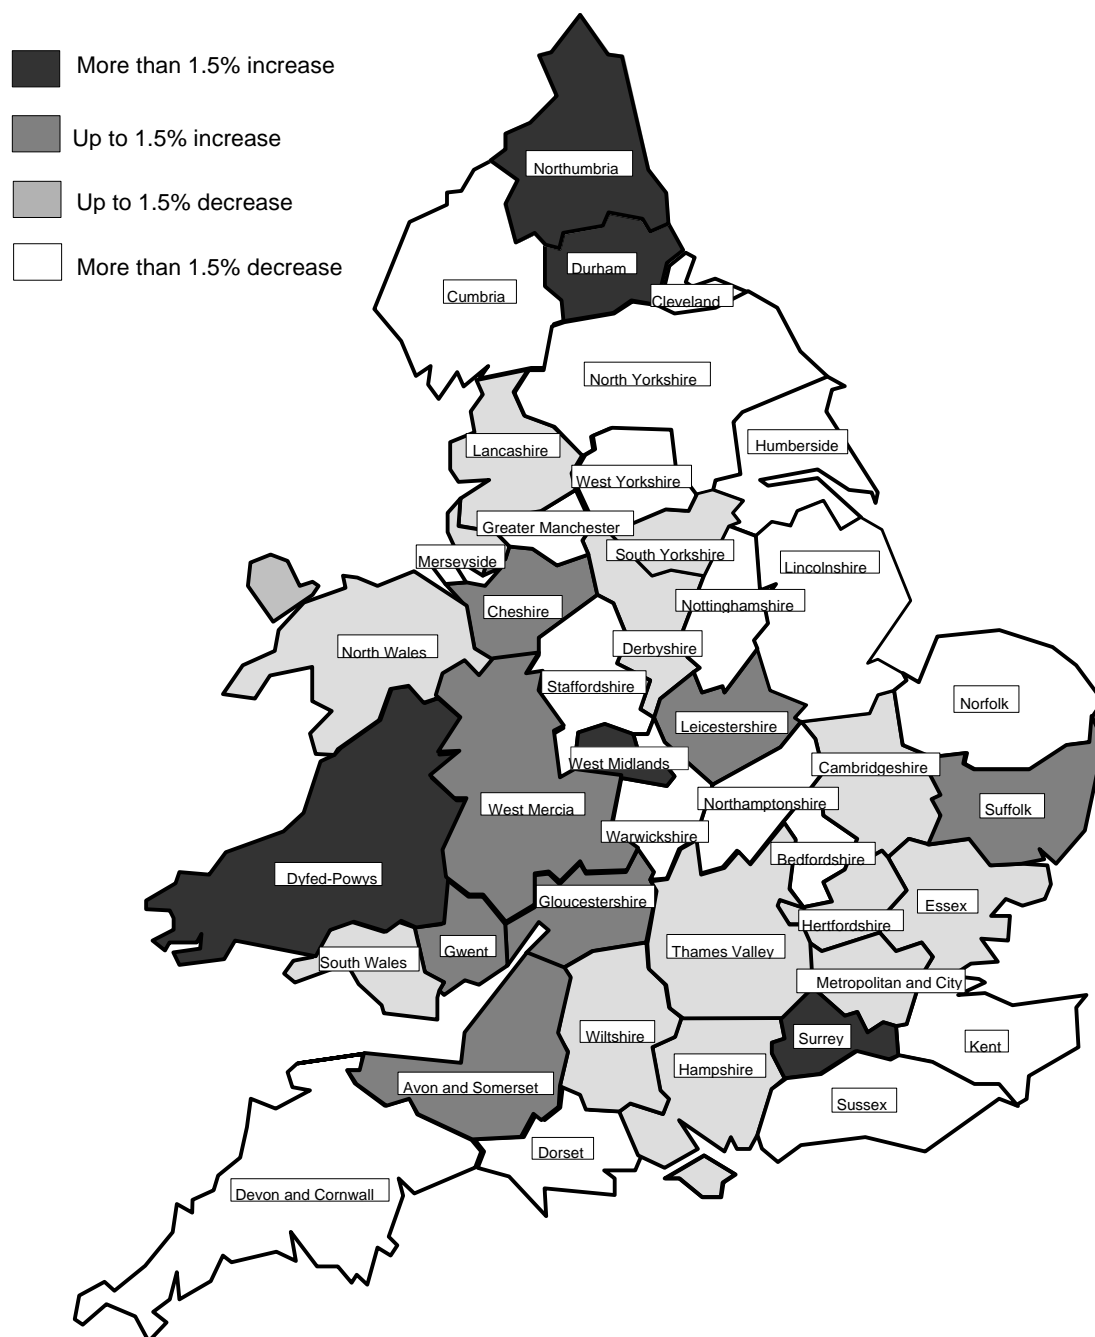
More than 1.5% increase

Up to 1.5% increase

Up to 1.5% decrease

More than 1.5% decrease

Northumbria
Durham
Cumbria
Cleveland
North Yorkshire
Lancashire
Humberside
West Yorkshire
Greater Manchester
Merseyside
South Yorkshire
Lincolnshire
Cheshire
Nottinghamshire
North Wales
Derbyshire
Staffordshire
Norfolk
Leicestershire
West Midlands
Cambridgeshire
West Mercia
Northamptonshire
Suffolk
Warwickshire
Bedfordshire
Dyfed-Powys
Gloucestershire
Essex
Hertfordshire
South Wales
Gwent
Thames Valley
Metropolitan and City
Wiltshire
Surrey
Kent
Hampshire
Avon and Somerset
Sussex
Dorset
Devon and Cornwall